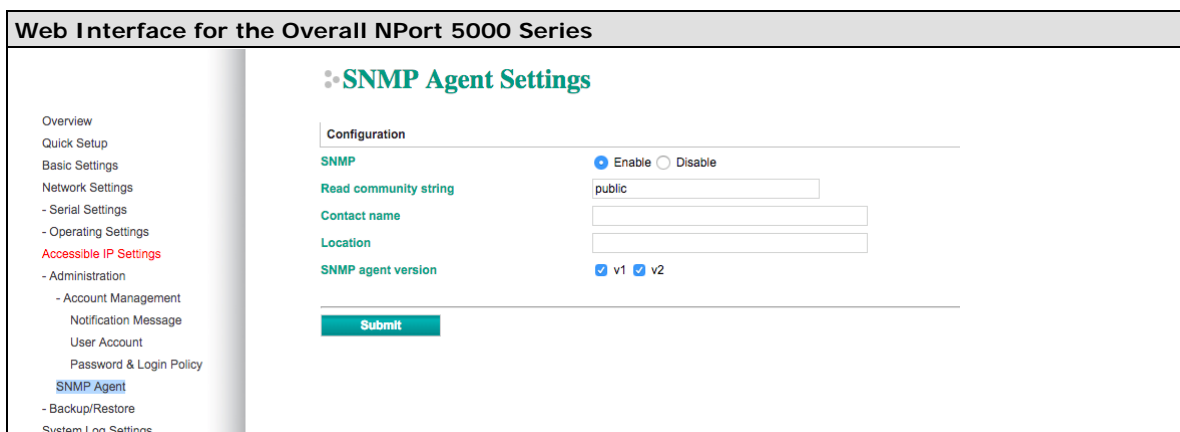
Web Interface for the Overall NPort 5000 Series

Overview
Quick Setup
Basic Settings
Network Settings
- Serial Settings
- Operating Settings
Accessible IP Settings
- Administration
- Account Management
Notification Message
User Account
Password & Login Policy
SNMP Agent
- Backup/Restore
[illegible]

SNMP Agent Settings

Configuration

| | |
|---|---|
| SNMP | Enable Disable |
| Read community string | public |
| Contact name | |
| Location | |
| SNMP agent version | v1 v2 |

Submit